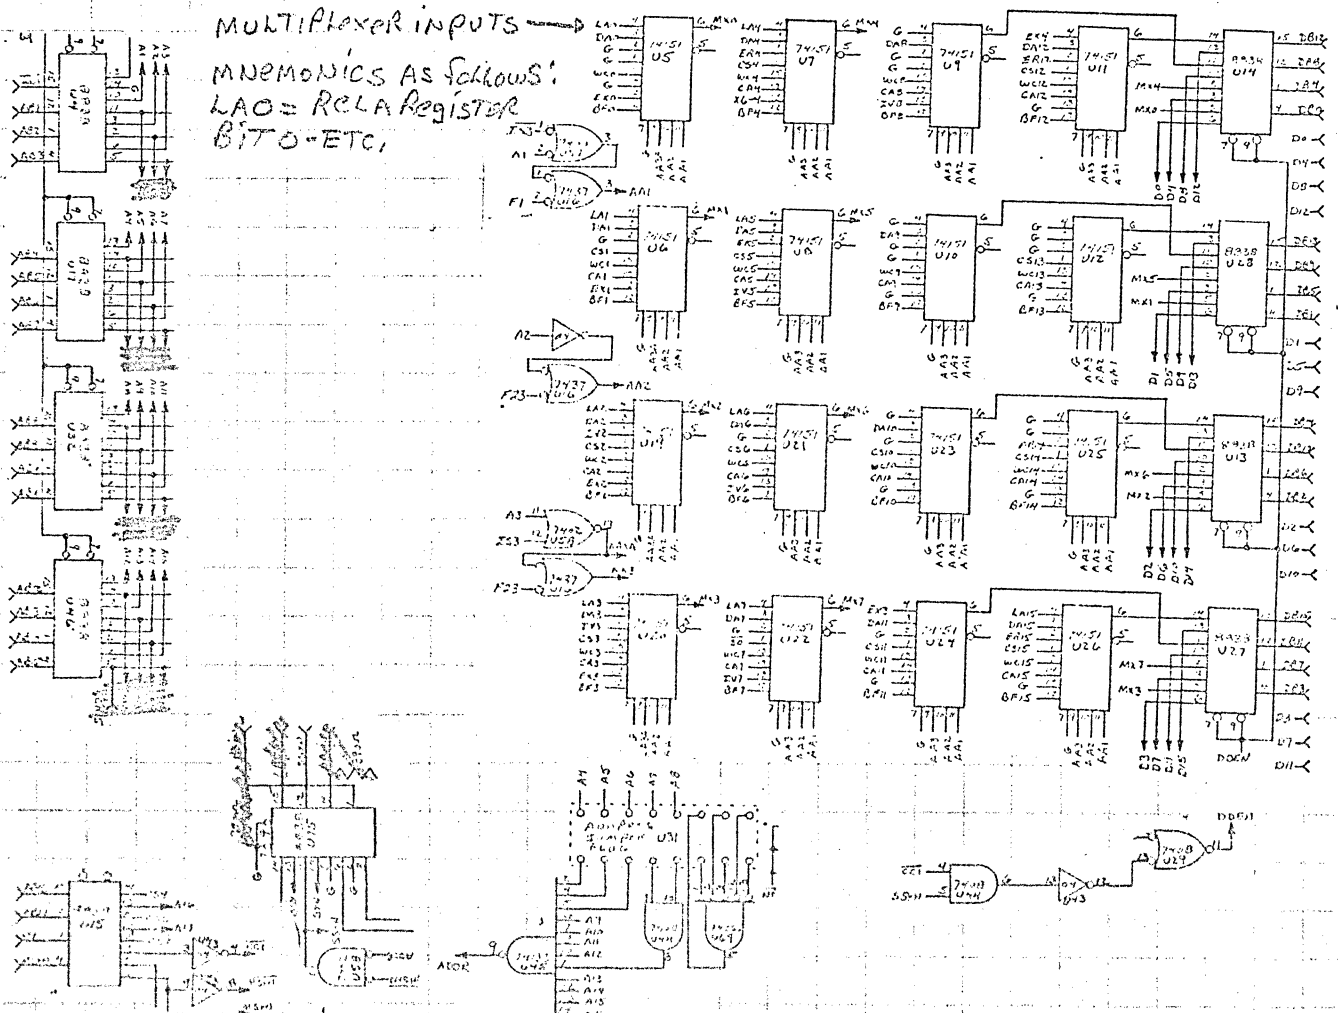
MULTIPLEXER INPUTS

MNEMONICS AS FOLLOWS:
LAO = RCLA Register
BIT O - ETC.

74151 U5

74151 U7

74151 U9

74151 U11

8838 U14

74151 U6

74151 U8

74151 U10

74151 U12

8838 U28

74151 U19

74151 U21

74151 U23

74151 U25

8838 U13

74151 U20

74151 U22

74151 U24

74151 U26

8838 U27

7437 U16

7402 U58

74151 U31

7430 U48

7408 U44

7404 U43

7408 U29

8838 U15

7430 U15

A1 A5 A6 A7 A8

Address Jumper Plug U31

DBEN

ADDR

DDEN

D0 D4 D8 D12

D1 D5 D9 D13

D2 D6 D10 D14

D3 D7 D11 D15

MX4 MX0 MX5 MX1 MX6 MX2 MX7 MX3

A1 A2 A3

F1 F23